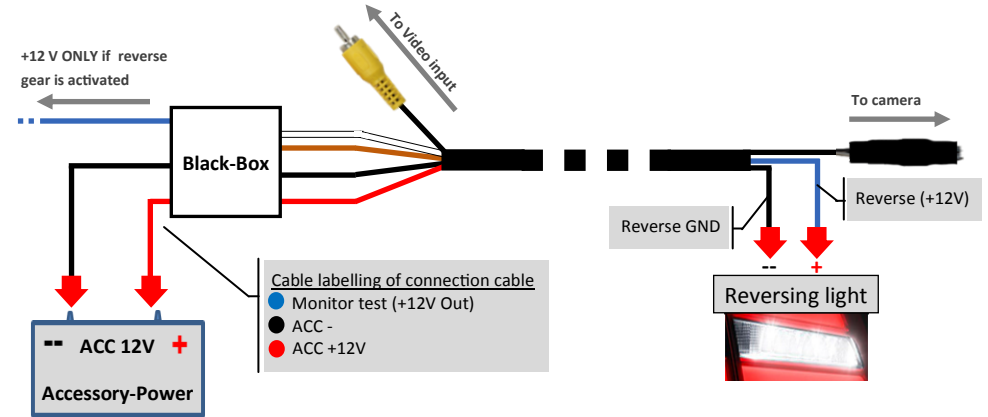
+12 V ONLY if reverse gear is activated

To Video input

Black-Box

To camera

Reverse (+12V)

Reverse GND

Cable labelling of connection cable
Monitor test (+12V Out)
ACC -
ACC +12V

--
+

Reversing light

-- ACC 12V +

Accessory-Power